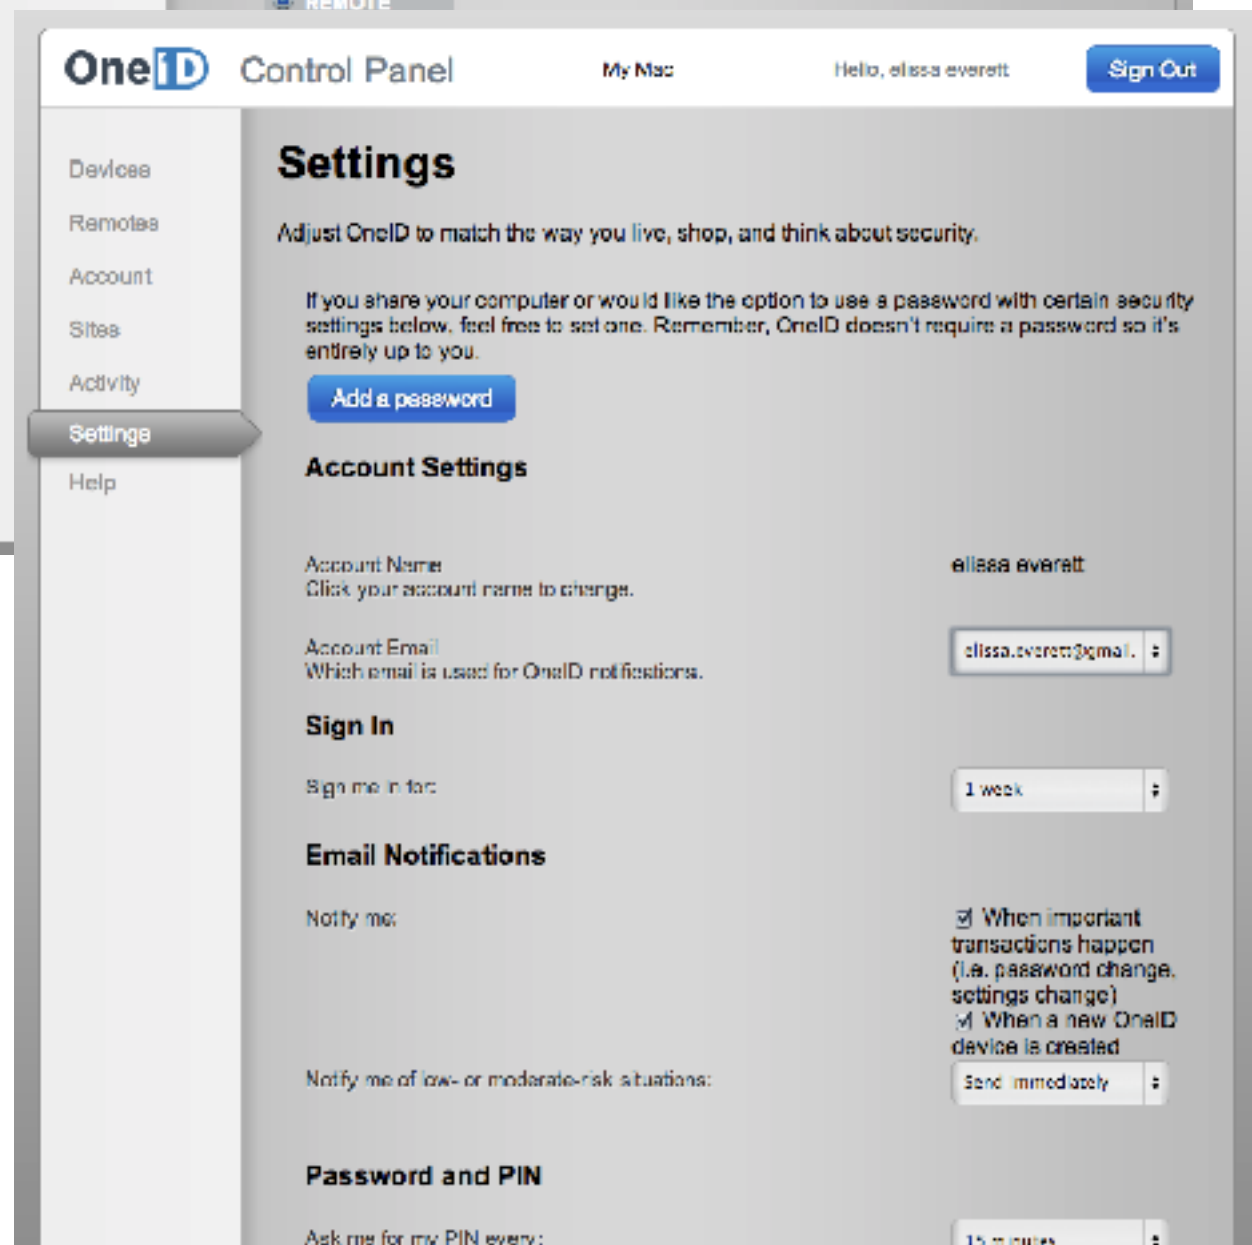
REMOTE

OneID Control Panel

My Mac

Hello, elissa everett

Sign Out

Devices
Remotes
Account
Sites
Activity
Settings
Help

Settings

Adjust OneID to match the way you live, shop, and think about security.

If you share your computer or would like the option to use a password with certain security settings below, feel free to set one. Remember, OneID doesn't require a password so it's entirely up to you.

Add a password

Account Settings

Account Name
Click your account name to change.

elissa everett

Account Email
Which email is used for OneID notifications.

elissa.everett@gmail.

Sign In

Sign me in for:

1 week

Email Notifications

Notify me:

☑ When important transactions happen (i.e. password change, settings change)
☑ When a new OneID device is created

Notify me of low- or moderate-risk situations:

Send immediately

Password and PIN

Ask me for my PIN every:

15 minutes